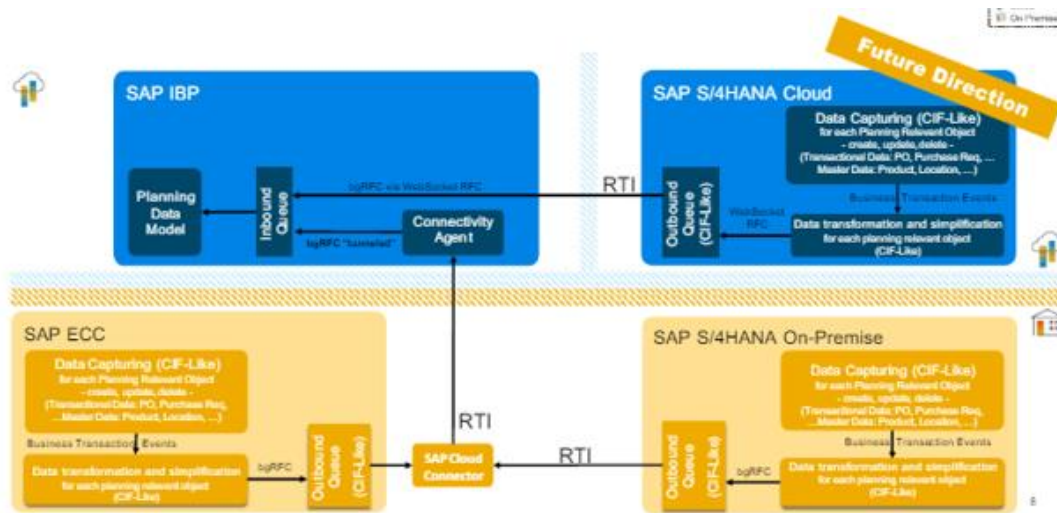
On Premise

Future Direction

SAP IBP

Planning Data Model

Inbound Queue

bgRFC via WebSocket RFC

bgRFC "tunneled"

Connectivity Agent

RTI

SAP S/4HANA Cloud

Data Capturing (CIF-Like)
for each Planning Relevant Object
- create, update, delete -
(Transactional Data: PO, Purchase Req, ...
Master Data: Product, Location, ...)

Business Transaction Events

Outbound Queue (CIF-Like)

WebSocket RFC

Data transformation and simplification
for each planning relevant object
(CIF-Like)

SAP ECC

Data Capturing (CIF-Like)
for each Planning Relevant Object
- create, update, delete -
(Transactional Data: PO, Purchase Req, ...Master Data: Product, Location, ...)

Business Transaction Events

Data transformation and simplification
for each planning relevant object
(CIF-Like)

bgRFC

Outbound Queue (CIF-Like)

RTI

SAP Cloud Connector

RTI

SAP S/4HANA On-Premise

Data Capturing (CIF-Like)
for each Planning Relevant Object
- create, update, delete -
(Transactional Data: PO, Purchase Req, ...Master Data: Product, Location, ...)

Business Transaction Events

Outbound Queue (CIF-Like)

bgRFC

Data transformation and simplification
for each planning relevant object
(CIF-Like)

8